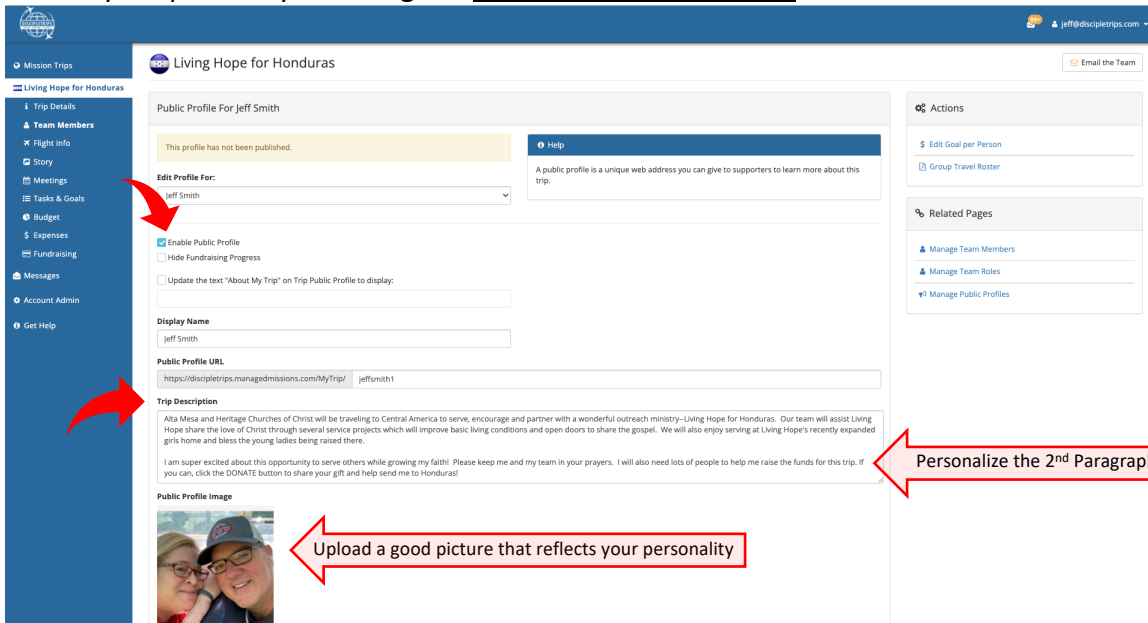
99+ jeff@discipletrips.com

Mission Trips
Living Hope for Honduras
Trip Details
Team Members
Flight Info
Story
Meetings
Tasks & Goals
Budget
Expenses
Fundraising
Messages
Account Admin
Get Help

Living Hope for Honduras

Email the Team

Public Profile For Jeff Smith

This profile has not been published.

Edit Profile For:
Jeff Smith

Help
A public profile is a unique web address you can give to supporters to learn more about this trip.

Enable Public Profile
Hide Fundraising Progress
Update the text "About My Trip" on Trip Public Profile to display:

Display Name
Jeff Smith

Public Profile URL
https://discipletrips.managedmissions.com/MyTrip/ jeffsmith1

Trip Description
Alta Mesa and Heritage Churches of Christ will be traveling to Central America to serve, encourage and partner with a wonderful outreach ministry--Living Hope for Honduras. Our team will assist Living Hope share the love of Christ through several service projects which will improve basic living conditions and open doors to share the gospel. We will also enjoy serving at Living Hope's recently expanded girls home and bless the young ladies being raised there.

I am super excited about this opportunity to serve others while growing my faith! Please keep me and my team in your prayers. I will also need lots of people to help me raise the funds for this trip. If you can, click the DONATE button to share your gift and help send me to Honduras!

Public Profile Image

Upload a good picture that reflects your personality

Personalize the 2nd Paragrap

Actions
Edit Goal per Person
Group Travel Roster

Related Pages
Manage Team Members
Manage Team Roles
Manage Public Profiles